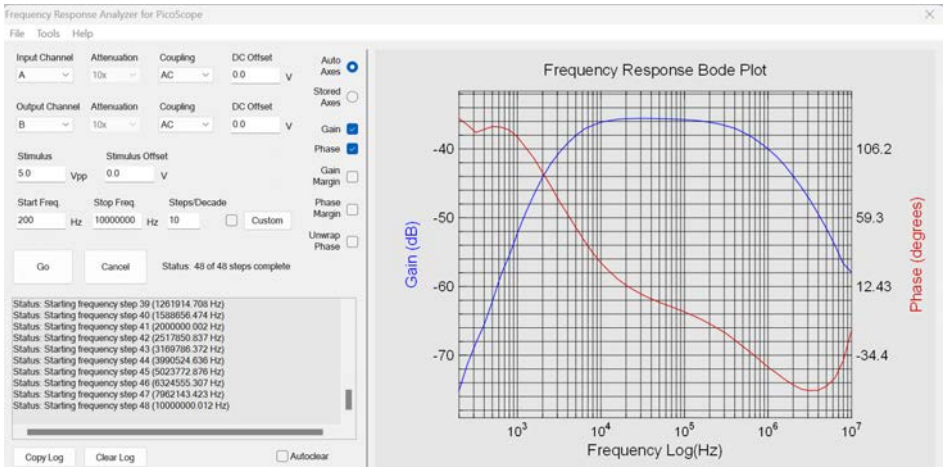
Frequency Response Analyzer for PicoScope

File Tools Help

Input Channel
A
Attenuation
10x
Coupling
AC
DC Offset
0.0 V

Output Channel
B
Attenuation
10x
Coupling
AC
DC Offset
0.0 V

Stimulus
5.0 Vpp
Stimulus Offset
0.0 V

Start Freq.
200 Hz
Stop Freq.
10000000 Hz
Steps/Decade
10
Custom

Go
Cancel
Status: 48 of 48 steps complete

Status: Starting frequency step 39 (1261914.708 Hz)
Status: Starting frequency step 40 (1588656.474 Hz)
Status: Starting frequency step 41 (2000000.002 Hz)
Status: Starting frequency step 42 (2517850.837 Hz)
Status: Starting frequency step 43 (3169786.372 Hz)
Status: Starting frequency step 44 (3990524.636 Hz)
Status: Starting frequency step 45 (5023772.876 Hz)
Status: Starting frequency step 46 (6324555.307 Hz)
Status: Starting frequency step 47 (7962143.423 Hz)
Status: Starting frequency step 48 (10000000.012 Hz)

Copy Log
Clear Log
Autoclear

Auto Axes
Stored Axes
Gain
Phase
Gain Margin
Phase Margin
Unwrap Phase

Frequency Response Bode Plot

Gain (dB)
-40
-50
-60
-70

Phase (degrees)
106.2
59.3
12.43
-34.4

$10^3$
$10^4$
$10^5$
$10^6$
$10^7$
Frequency Log(Hz)